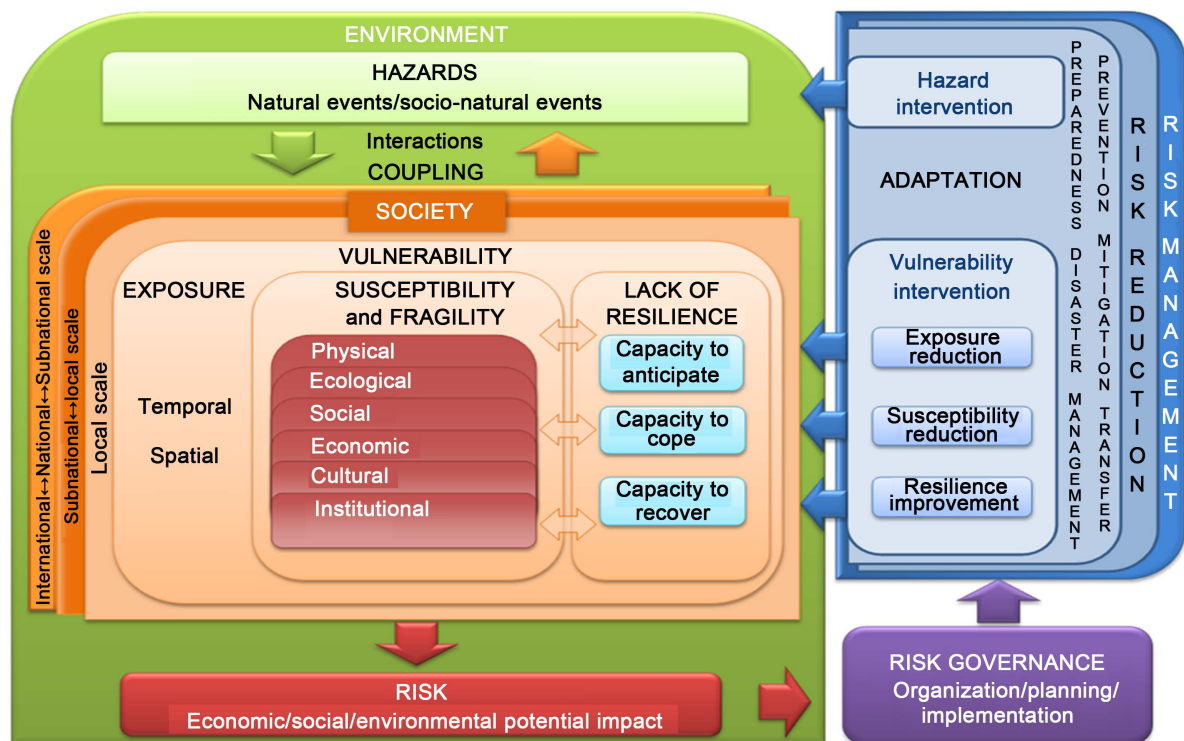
ENVIRONMENT

HAZARDS
Natural events/socio-natural events

Interactions
COUPLING

SOCIETY

International↔National↔Subnational scale

Subnational↔local scale

Local scale

VULNERABILITY

EXPOSURE

Temporal

Spatial

SUSCEPTIBILITY and FRAGILITY

Physical

Ecological

Social

Economic

Cultural

Institutional

LACK OF RESILIENCE

Capacity to anticipate

Capacity to cope

Capacity to recover

Hazard intervention

ADAPTATION

Vulnerability intervention

Exposure reduction

Susceptibility reduction

Resilience improvement

PREPAREDNESS DISASTER MANAGEMENT

PREVENTION MITIGATION TRANSFER

RISK REDUCTION

RISK MANAGEMENT

RISK
Economic/social/environmental potential impact

RISK GOVERNANCE
Organization/planning/implementation